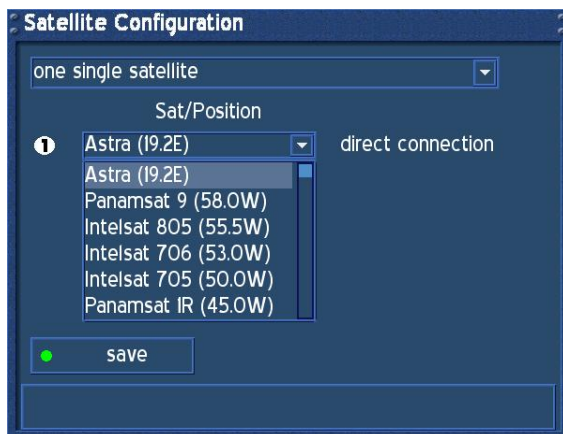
Satellite Configuration

one single satellite

Sat/Position

1 Astra (19.2E) direct connection

Astra (19.2E)
Panamsat 9 (58.0W)
Intelsat 805 (55.5W)
Intelsat 706 (53.0W)
Intelsat 705 (50.0W)
Panamsat 1R (45.0W)

save